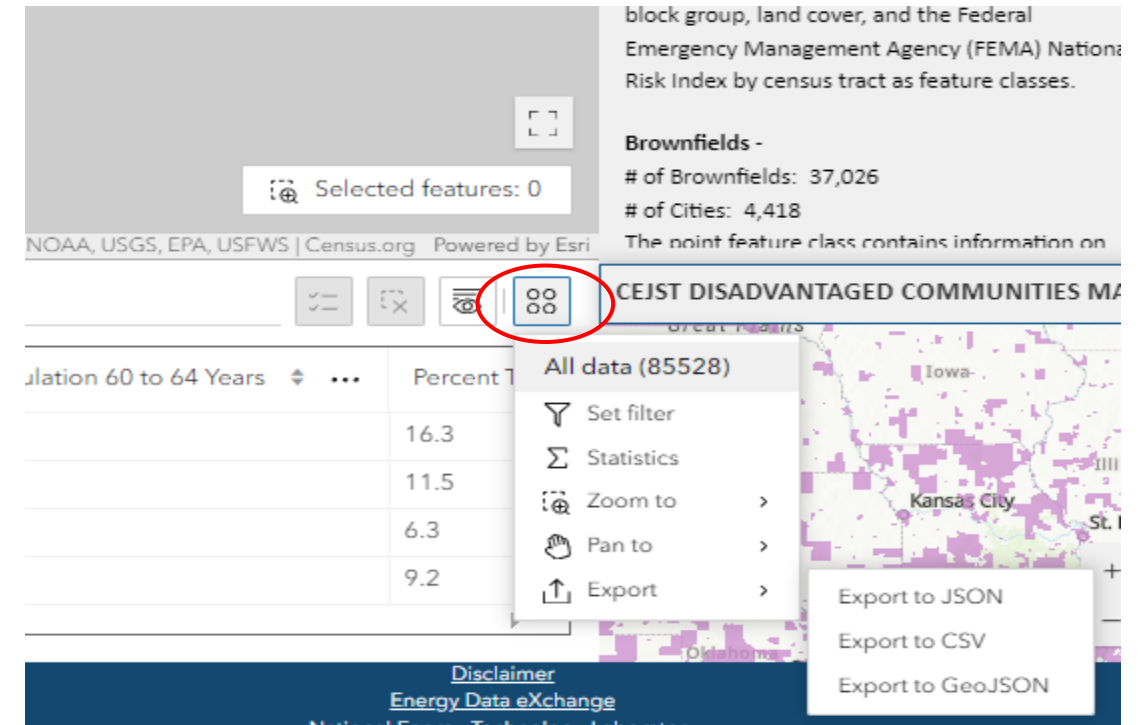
Selected features: 0

NOAA, USGS, EPA, USFWS | Census.org Powered by Esri

block group, land cover, and the Federal Emergency Management Agency (FEMA) Nationa Risk Index by census tract as feature classes.

**Brownfields -**
# of Brownfields: 37,026
# of Cities: 4,418
The point feature class contains information on

CEJST DISADVANTAGED COMMUNITIES MA

ulation 60 to 64 Years | Percent T
16.3
11.5
6.3
9.2

All data (85528)
Set filter
Statistics
Zoom to
Pan to
Export

Export to JSON
Export to CSV
Export to GeoJSON

Great Plains
Iowa
Kansas City
St.
Ill
Oklahoma

Disclaimer
Energy Data eXchange
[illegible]